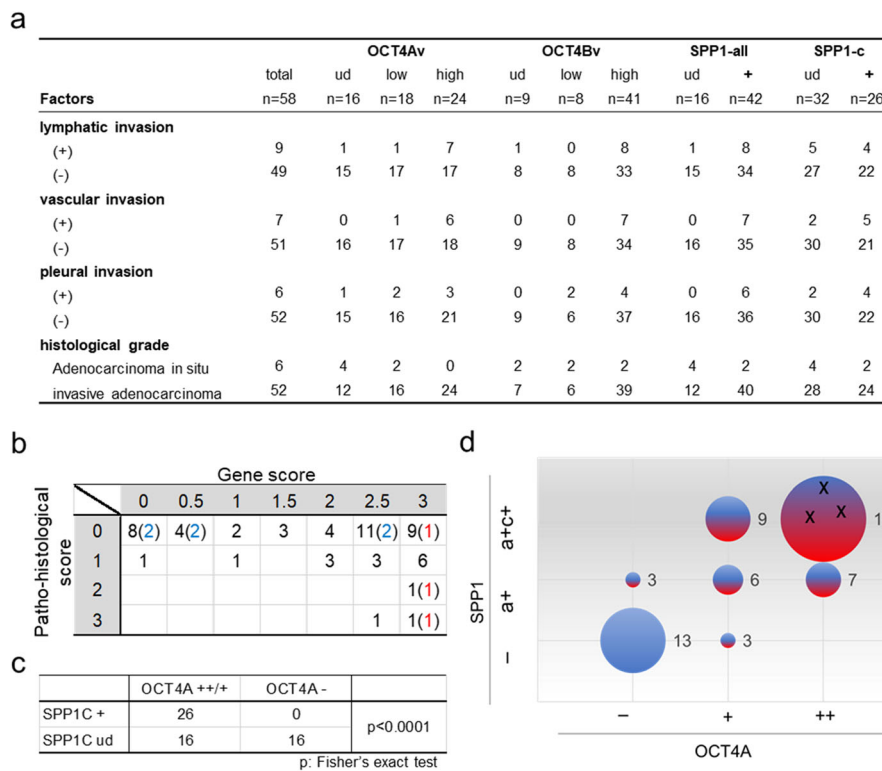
a

| | | OCT4Av | | | OCT4Bv | | | SPP1-all | | SPP1-c | |
|---|---|---|---|---|---|---|---|---|---|---|---|
| | total | ud | low | high | ud | low | high | ud | + | ud | + |
| Factors | n=58 | n=16 | n=18 | n=24 | n=9 | n=8 | n=41 | n=16 | n=42 | n=32 | n=26 |
| lymphatic invasion | | | | | | | | | | | |
| (+) | 9 | 1 | 1 | 7 | 1 | 0 | 8 | 1 | 8 | 5 | 4 |
| (-) | 49 | 15 | 17 | 17 | 8 | 8 | 33 | 15 | 34 | 27 | 22 |
| vascular invasion | | | | | | | | | | | |
| (+) | 7 | 0 | 1 | 6 | 0 | 0 | 7 | 0 | 7 | 2 | 5 |
| (-) | 51 | 16 | 17 | 18 | 9 | 8 | 34 | 16 | 35 | 30 | 21 |
| pleural invasion | | | | | | | | | | | |
| (+) | 6 | 1 | 2 | 3 | 0 | 2 | 4 | 0 | 6 | 2 | 4 |
| (-) | 52 | 15 | 16 | 21 | 9 | 6 | 37 | 16 | 36 | 30 | 22 |
| histological grade | | | | | | | | | | | |
| Adenocarcinoma in situ | 6 | 4 | 2 | 0 | 2 | 2 | 2 | 4 | 2 | 4 | 2 |
| invasive adenocarcinoma | 52 | 12 | 16 | 24 | 7 | 6 | 39 | 12 | 40 | 28 | 24 |

b

Gene score

Patho-histological score

| | 0 | 0.5 | 1 | 1.5 | 2 | 2.5 | 3 |
|---|---|---|---|---|---|---|---|
| 0 | 8(2) | 4(2) | 2 | 3 | 4 | 11(2) | 9(1) |
| 1 | 1 | | 1 | | 3 | 3 | 6 |
| 2 | | | | | | | 1(1) |
| 3 | | | | | | 1 | 1(1) |

c

| | OCT4A ++/+ | OCT4A - | |
|---|---|---|---|
| SPP1C + | 26 | 0 | p<0.0001 |
| SPP1C ud | 16 | 16 | |

p: Fisher's exact test

d

SPP1

a+c+

a+

–

X X X 1

9

3 6 7

13 3

–

+

++

OCT4A